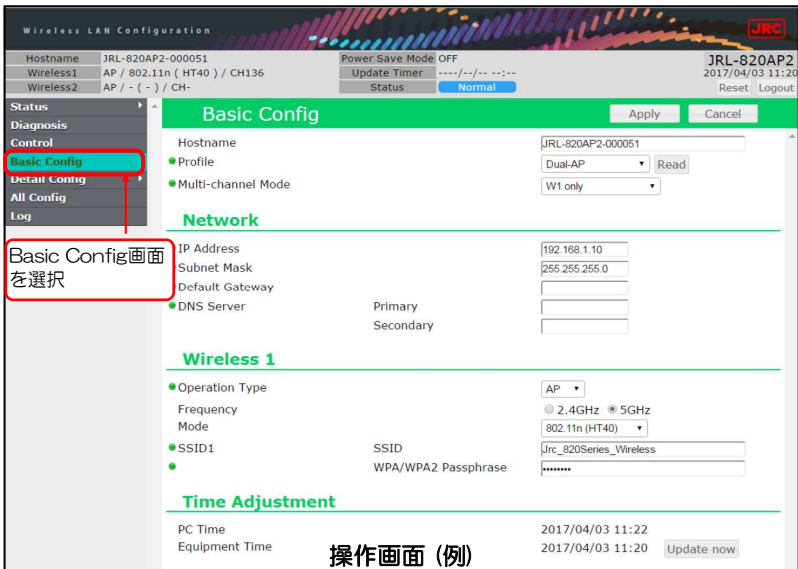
Wireless LAN Configuration

JRC

| Hostname | JRL-820AP2-000051 | Power Save Mode | OFF |
|---|---|---|---|
| Wireless1 | AP / 802.11n ( HT40 ) / CH136 | Update Timer | ----/--/-- --:-- |
| Wireless2 | AP / - ( - ) / CH- | Status | Normal |

JRL-820AP2
2017/04/03 11:20
Reset Logout

Status
Diagnosis
Control
Basic Config
Detail Config
All Config
Log

Basic Config画面を選択

Basic Config
Apply Cancel

Hostname JRL-820AP2-000051
Profile Dual-AP Read
Multi-channel Mode W1 only

Network
IP Address 192.168.1.10
Subnet Mask 255.255.255.0
Default Gateway
DNS Server Primary
Secondary

Wireless 1
Operation Type AP
Frequency 2.4GHz 5GHz
Mode 802.11n (HT40)
SSID1 SSID Jrc_820Series_Wireless
WPA/WPA2 Passphrase ••••••••

Time Adjustment
PC Time 2017/04/03 11:22
Equipment Time 2017/04/03 11:20 Update now

操作画面（例）